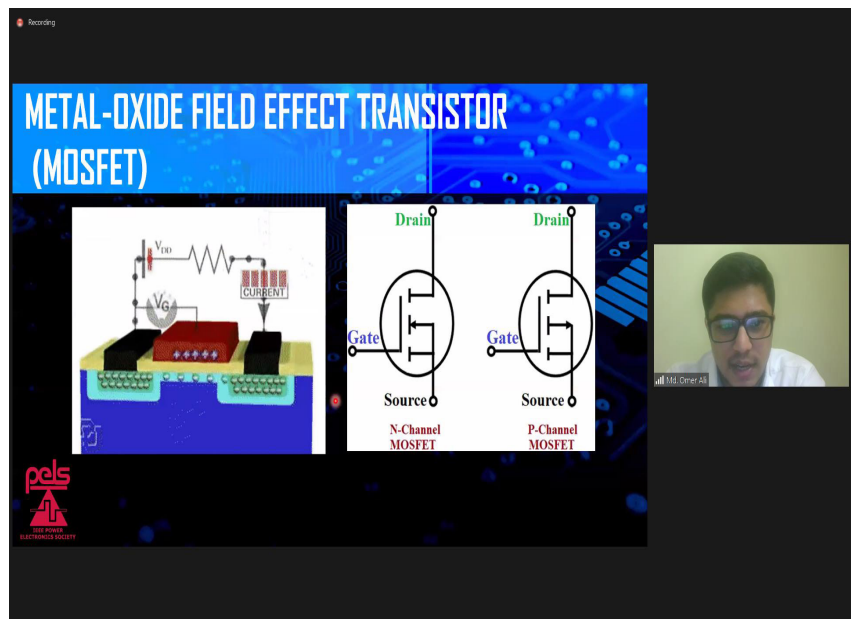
Recording

METAL-OXIDE FIELD EFFECT TRANSISTOR (MOSFET)

$V_{DD}$

$V_G$

CURRENT

Drain

Gate

Source

N-Channel MOSFET

Drain

Gate

Source

P-Channel MOSFET

pels

IEEE POWER ELECTRONICS SOCIETY

Md. Omer Ali